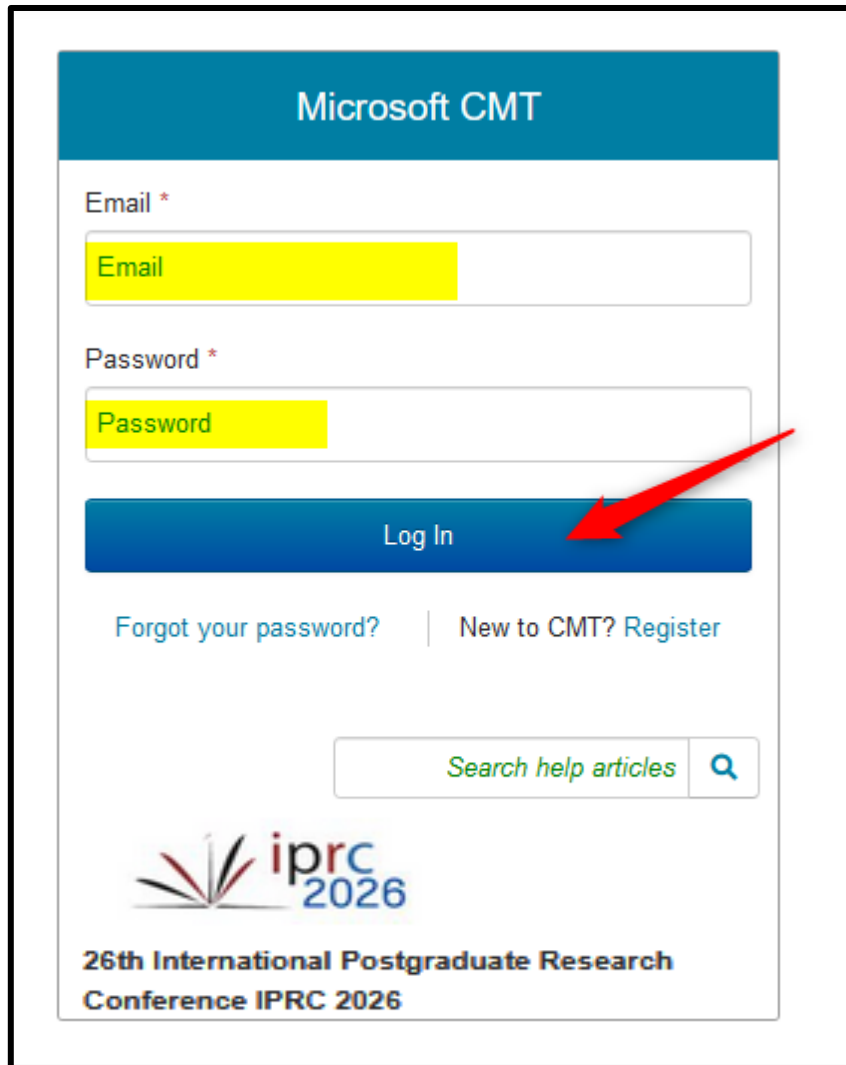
Microsoft CMT

Email *

Email

Password *

Password

Log In

Forgot your password?

New to CMT? Register

Search help articles

iprc 2026

26th International Postgraduate Research Conference IPRC 2026